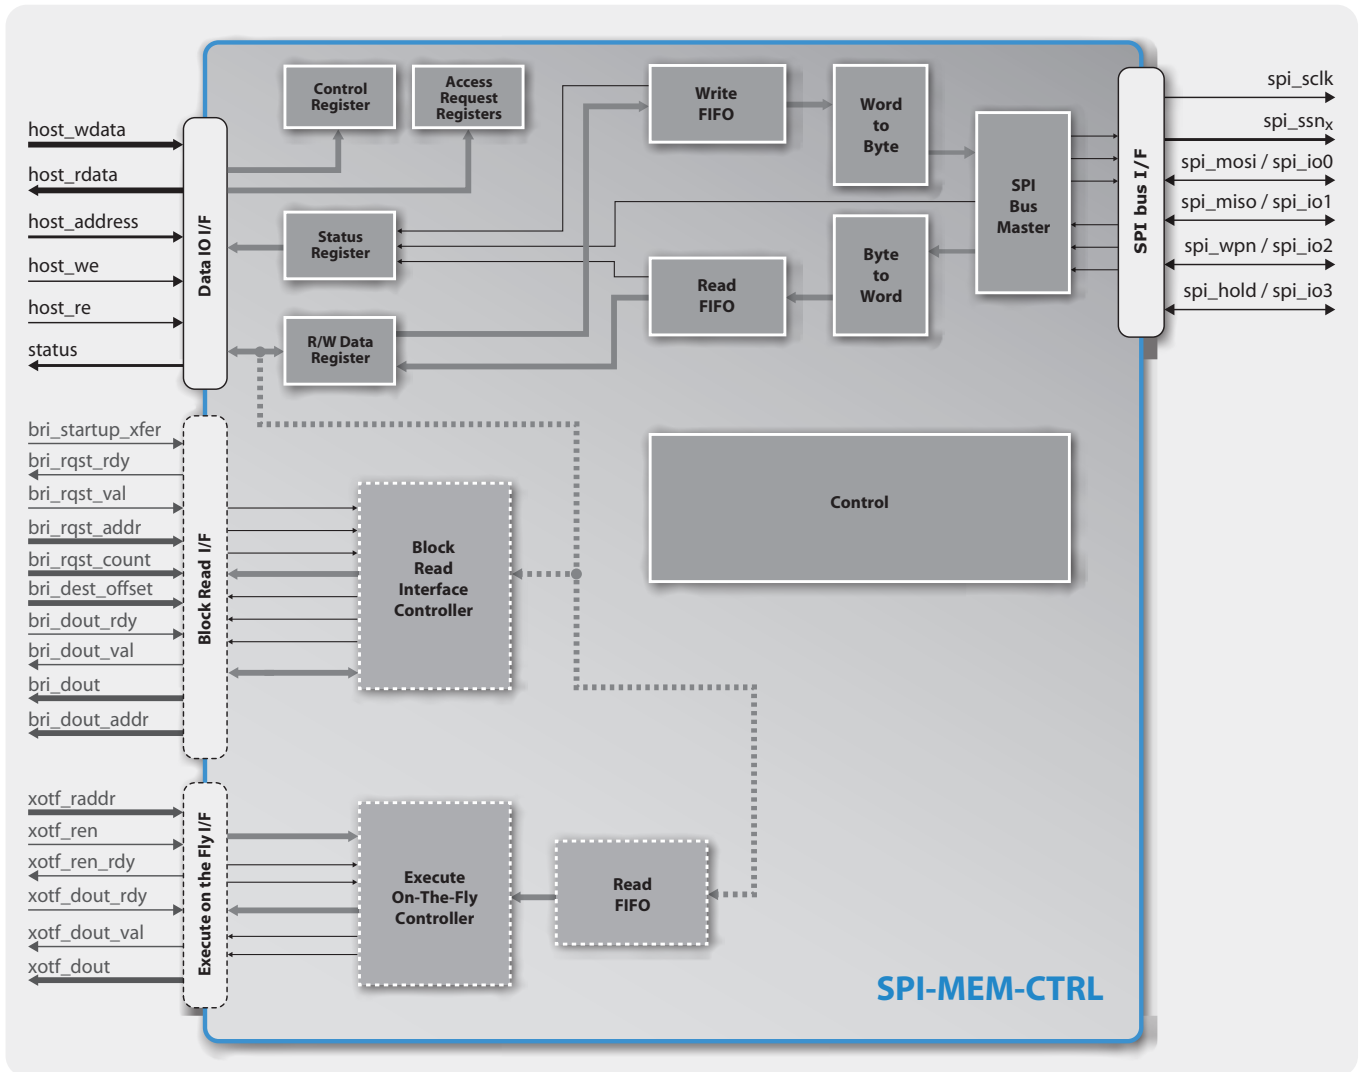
host_wdata
host_rdata
host_address
host_we
host_re
status

Data IO I/F

Control Register

Access Request Registers

Status Register

R/W Data Register

Write FIFO

Word to Byte

Read FIFO

Byte to Word

SPI Bus Master

SPI bus I/F

spi_sclk
spi_ssn$_X$
spi_mosi / spi_io0
spi_miso / spi_io1
spi_wpn / spi_io2
spi_hold / spi_io3

bri_startup_xfer
bri_rqst_rdy
bri_rqst_val
bri_rqst_addr
bri_rqst_count
bri_dest_offset
bri_dout_rdy
bri_dout_val
bri_dout
bri_dout_addr

Block Read I/F

Block Read Interface Controller

Control

xotf_raddr
xotf_ren
xotf_ren_rdy
xotf_dout_rdy
xotf_dout_val
xotf_dout

Execute on the Fly I/F

Execute On-The-Fly Controller

Read FIFO

SPI-MEM-CTRL